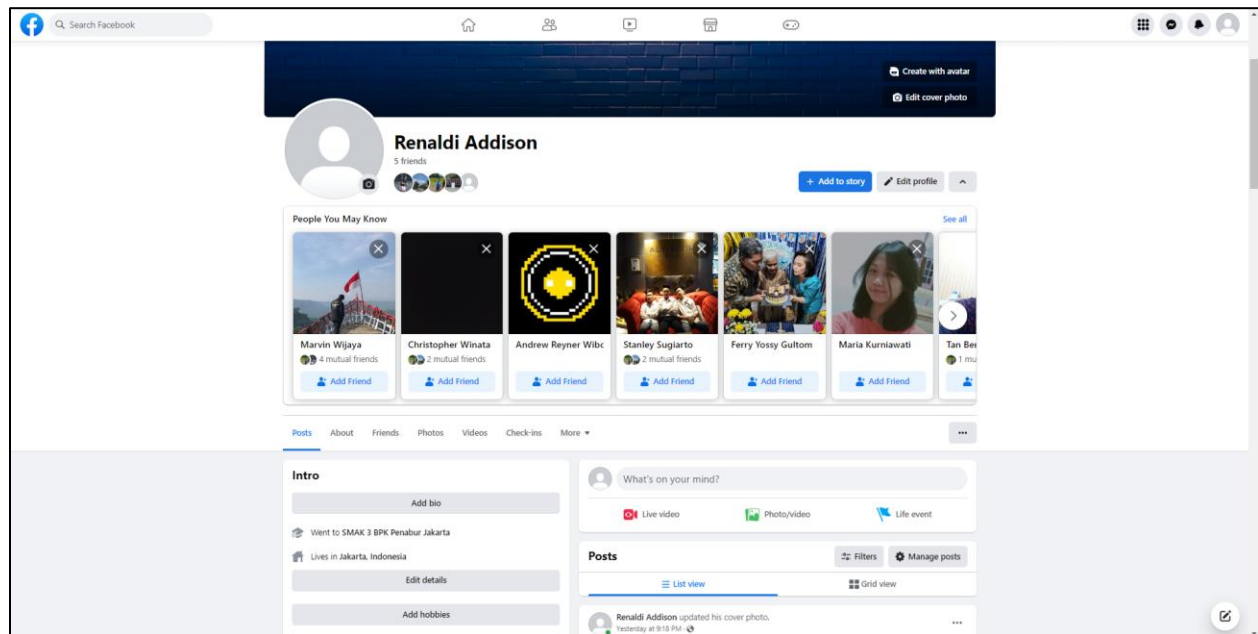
Search Facebook

Create with avatar

Edit cover photo

Renaldi Addison

5 friends

+ Add to story

Edit profile

People You May Know

See all

Marvin Wijaya
4 mutual friends
Add Friend

Christopher Winata
2 mutual friends
Add Friend

Andrew Reyner Wibc
Add Friend

Stanley Sugiarto
2 mutual friends
Add Friend

Ferry Yossy Gultom
Add Friend

Maria Kurniawati
Add Friend

Tan Ber
1 mu

Posts About Friends Photos Videos Check-ins More ▾

...

Intro

Add bio

Went to SMAK 3 BPK Penabur Jakarta

Lives in Jakarta, Indonesia

Edit details

Add hobbies

What's on your mind?

Live video

Photo/video

Life event

Posts

Filters

Manage posts

List view

Grid view

Renaldi Addison updated his cover photo.
Yesterday at 9:18 PM ·

...